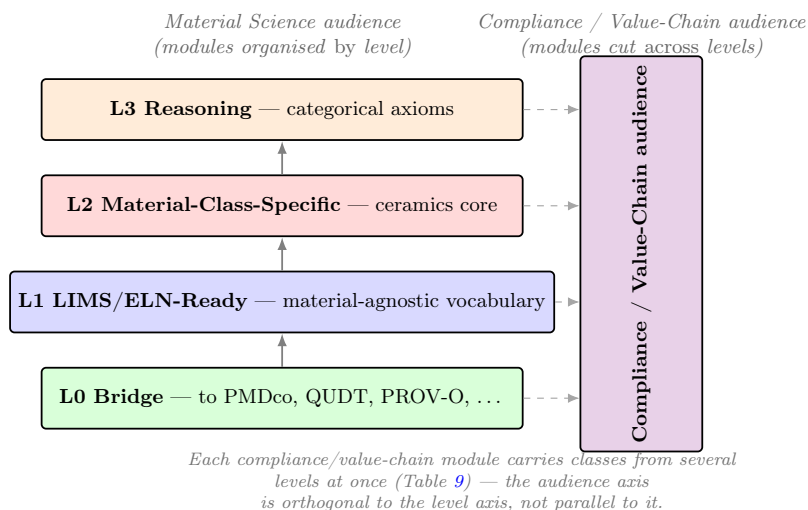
Material Science audience
(modules organised by level)

Compliance / Value-Chain audience
(modules cut across levels)

L3 Reasoning — categorical axioms

L2 Material-Class-Specific — ceramics core

L1 LIMS/ELN-Ready — material-agnostic vocabulary

L0 Bridge — to PMDco, QUDT, PROV-O, . . .

Compliance / Value-Chain audience

Each compliance/value-chain module carries classes from several levels at once (Table 9) — the audience axis is orthogonal to the level axis, not parallel to it.